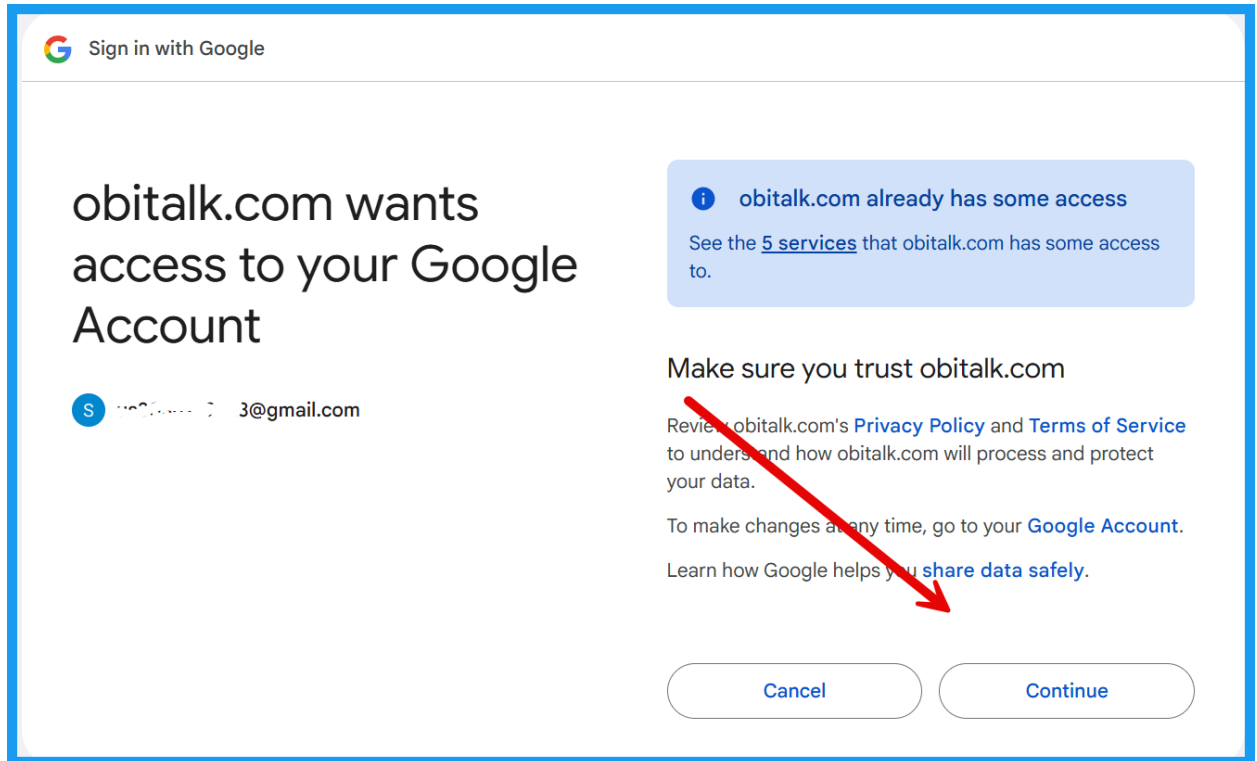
Sign in with Google

obitalk.com wants access to your Google Account

S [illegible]3@gmail.com

obitalk.com already has some access

See the 5 services that obitalk.com has some access to.

Make sure you trust obitalk.com

Review obitalk.com's Privacy Policy and Terms of Service to understand how obitalk.com will process and protect your data.

To make changes at any time, go to your Google Account.

Learn how Google helps you share data safely.

Cancel

Continue